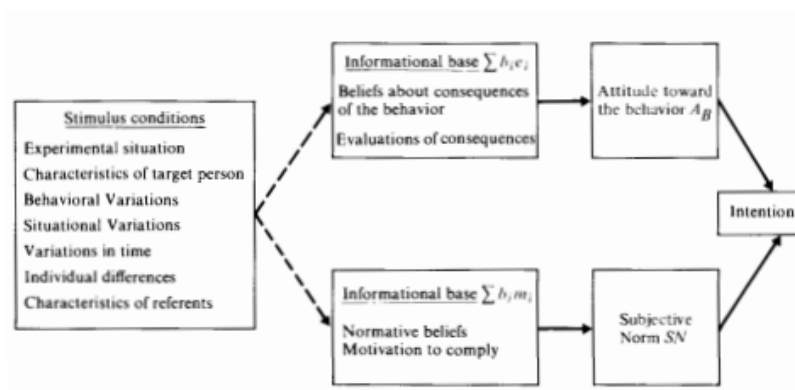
Stimulus conditions
Experimental situation
Characteristics of target person
Behavioral Variations
Situational Variations
Variations in time
Individual differences
Characteristics of referents

Informational base $\sum b_i e_i$
Beliefs about consequences of the behavior
Evaluations of consequences

Attitude toward the behavior $A_B$

Informational base $\sum b_i m_i$
Normative beliefs
Motivation to comply

Subjective Norm $SN$

Intention